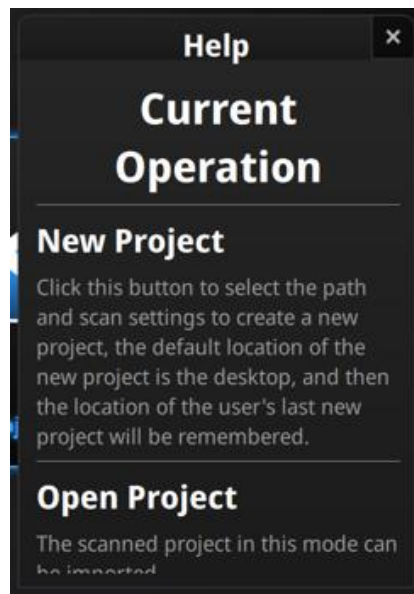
Help

×

Current Operation

New Project

Click this button to select the path and scan settings to create a new project, the default location of the new project is the desktop, and then the location of the user's last new project will be remembered.

Open Project

The scanned project in this mode can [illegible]